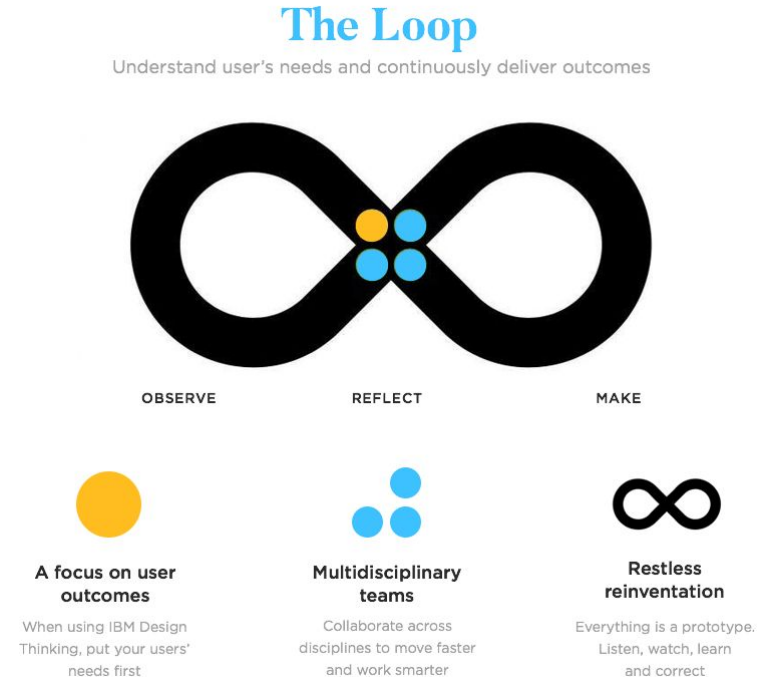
The Loop

Understand user's needs and continuously deliver outcomes

OBSERVE

REFLECT

MAKE

A focus on user outcomes

When using IBM Design Thinking, put your users' needs first

Multidisciplinary teams

Collaborate across disciplines to move faster and work smarter

Restless reinvention

Everything is a prototype. Listen, watch, learn and correct